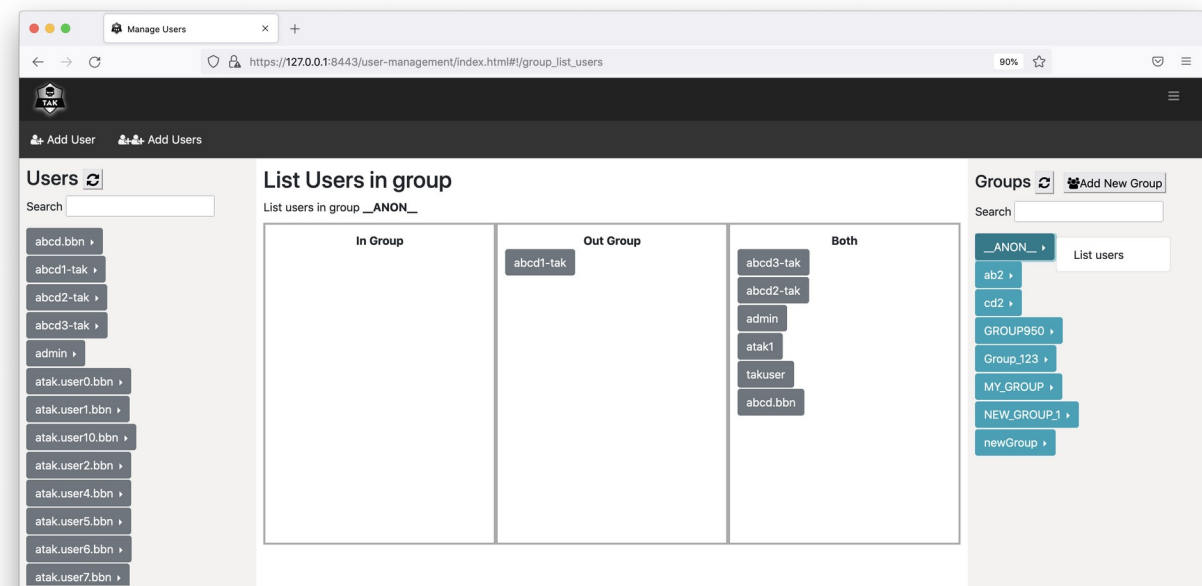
Manage Users

https://127.0.0.1:8443/user-management/index.html#!/group_list_users

90%

TAK

Add User Add Users

Users
Search

abcd.bbn
abcd1-tak
abcd2-tak
abcd3-tak
admin
atak.user0.bbn
atak.user1.bbn
atak.user10.bbn
atak.user2.bbn
atak.user4.bbn
atak.user5.bbn
atak.user6.bbn
atak.user7.bbn

List Users in group
List users in group __ANON__

| In Group | Out Group | Both |
|---|---|---|
| | abcd1-tak | abcd3-tak |
| | | abcd2-tak |
| | | admin |
| | | atak1 |
| | | takuser |
| | | abcd.bbn |

Groups Add New Group
Search

__ANON__
List users
ab2
cd2
GROUP950
Group_123
MY_GROUP
NEW_GROUP_1
newGroup